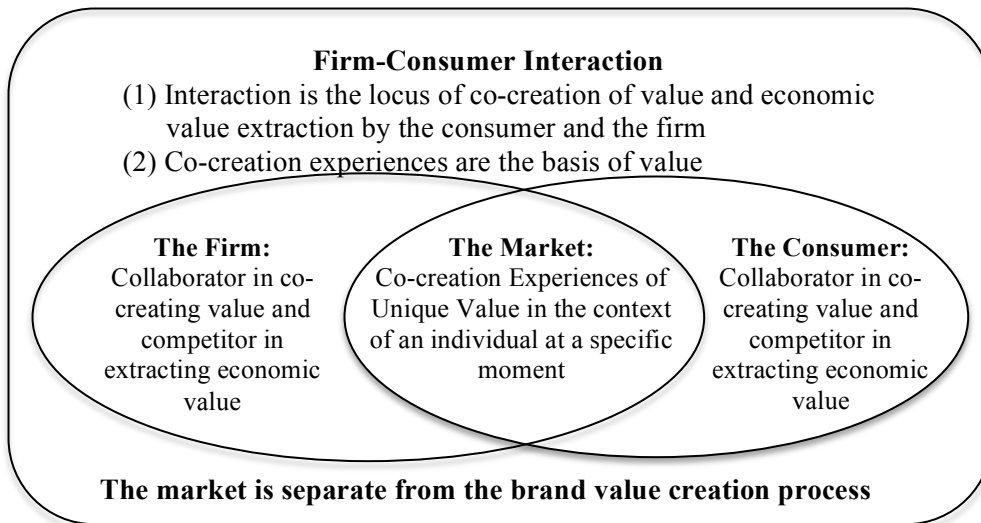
**Firm-Consumer Interaction**

(1) Interaction is the locus of co-creation of value and economic value extraction by the consumer and the firm

(2) Co-creation experiences are the basis of value

**The Firm:** Collaborator in co-creating value and competitor in extracting economic value

**The Market:** Co-creation Experiences of Unique Value in the context of an individual at a specific moment

**The Consumer:** Collaborator in co-creating value and competitor in extracting economic value

**The market is separate from the brand value creation process**